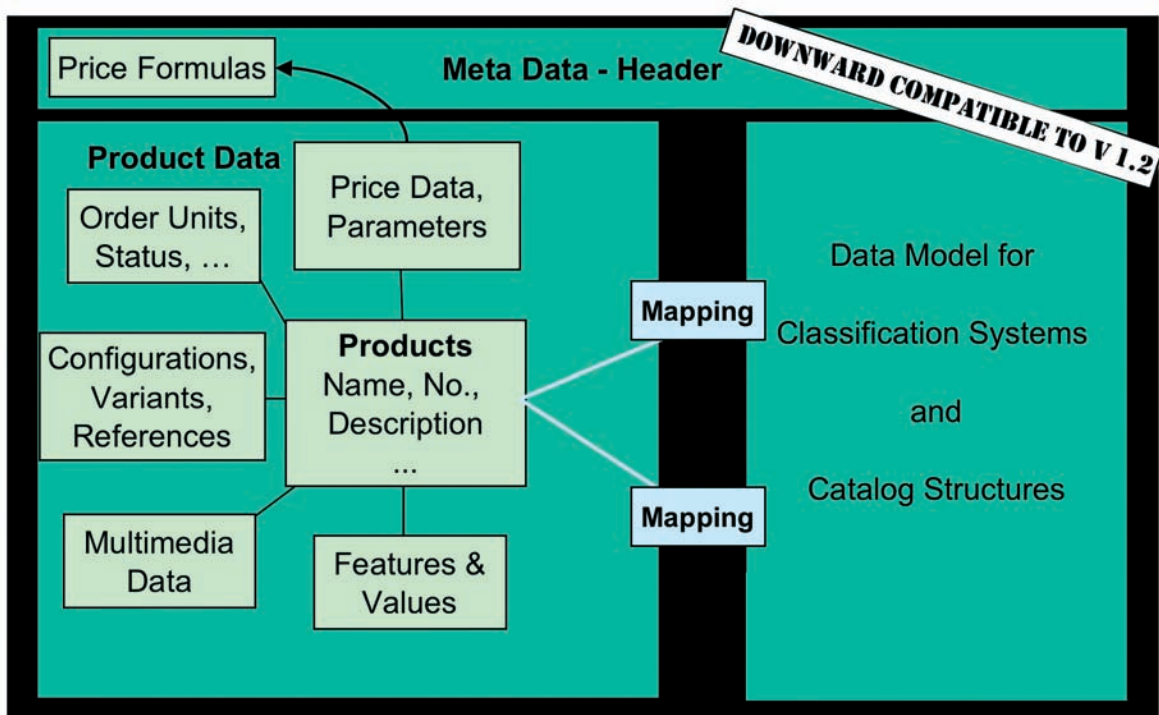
DOWNWARD COMPATIBLE TO V 1.2

Price Formulas

Meta Data - Header

Product Data

Price Data, Parameters

Order Units, Status, …

Products Name, No., Description ...

Configurations, Variants, References

Multimedia Data

Features & Values

Mapping

Mapping

Data Model for

Classification Systems

and

Catalog Structures